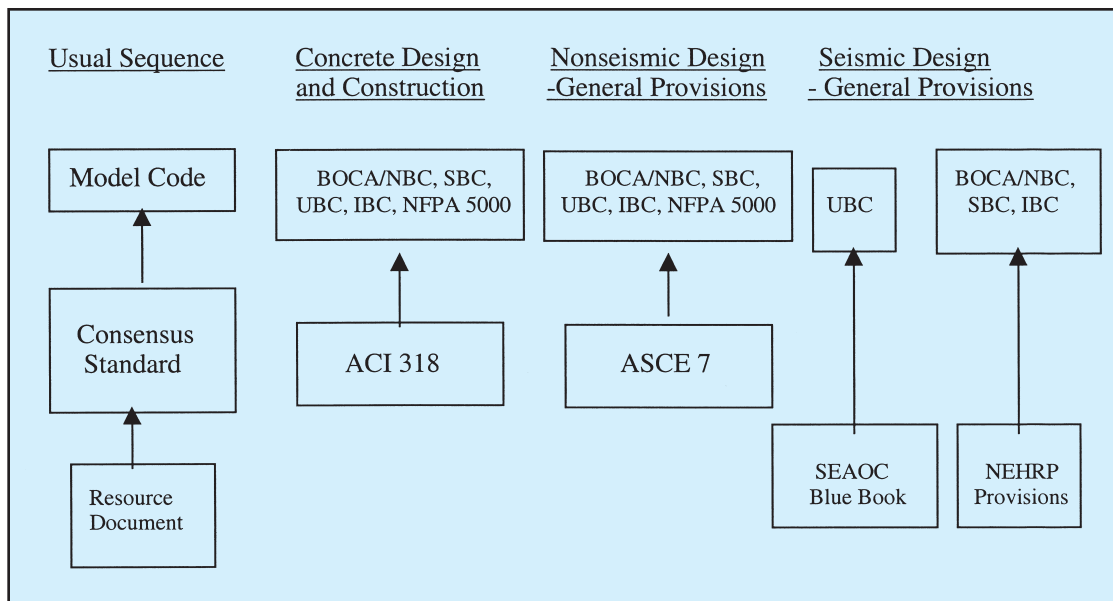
Usual Sequence

Model Code

Consensus Standard

Resource Document

Concrete Design and Construction

BOCA/NBC, SBC, UBC, IBC, NFPA 5000

ACI 318

Nonseismic Design -General Provisions

BOCA/NBC, SBC, UBC, IBC, NFPA 5000

ASCE 7

Seismic Design - General Provisions

UBC

SEAOC Blue Book

BOCA/NBC, SBC, IBC

NEHRP Provisions